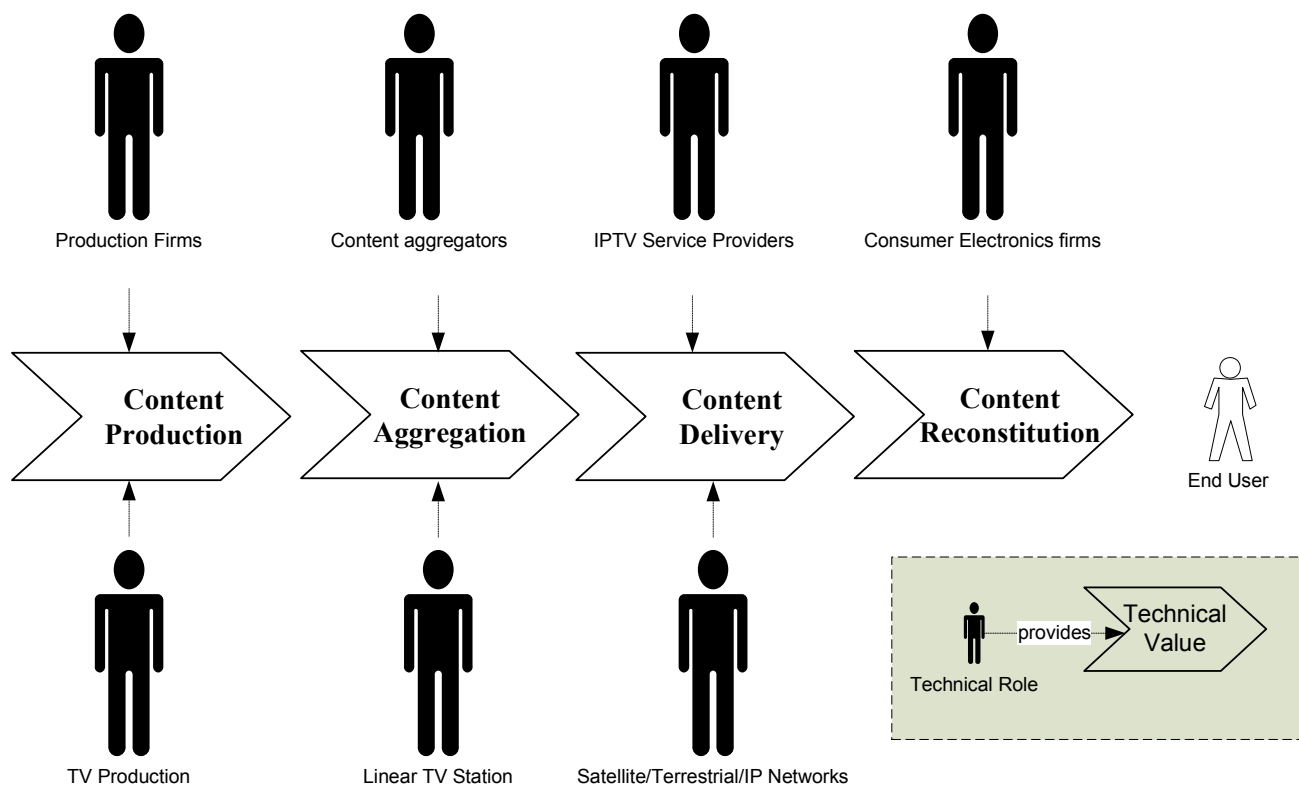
Production Firms

Content aggregators

IPTV Service Providers

Consumer Electronics firms

Content Production

Content Aggregation

Content Delivery

Content Reconstitution

End User

TV Production

Linear TV Station

Satellite/Terrestrial/IP Networks

Technical Role

provides

Technical Value